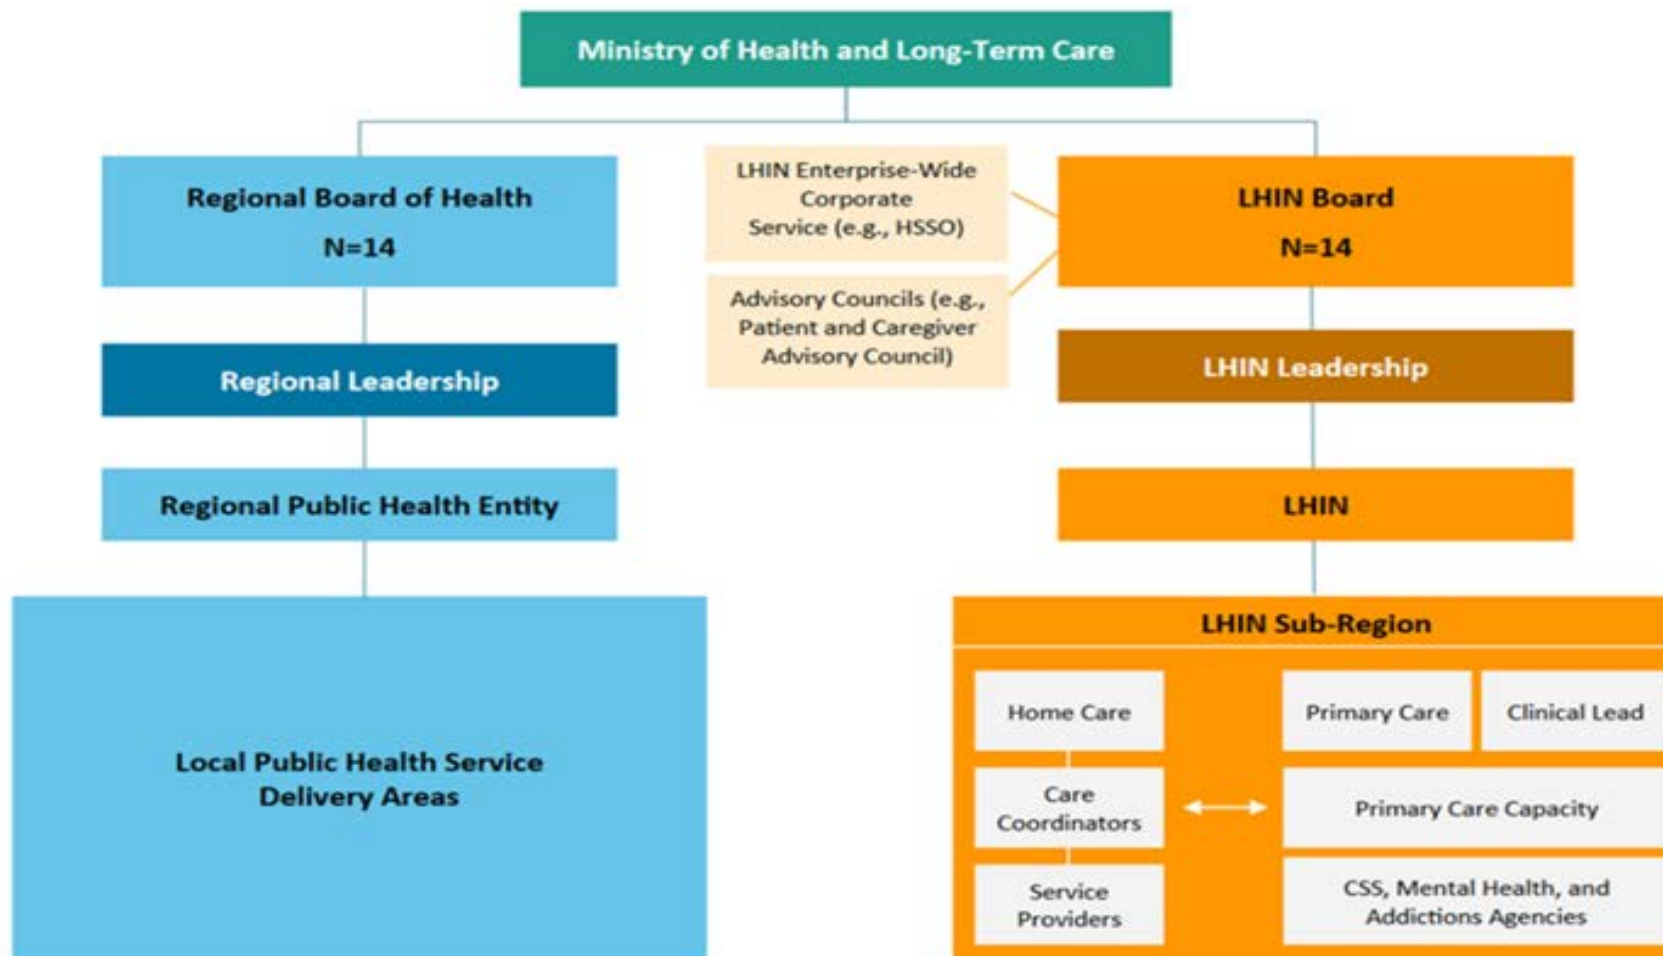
Ministry of Health and Long-Term Care

Regional Board of Health
N=14

LHIN Enterprise-Wide Corporate Service (e.g., HSSO)

Advisory Councils (e.g., Patient and Caregiver Advisory Council)

LHIN Board
N=14

Regional Leadership

LHIN Leadership

Regional Public Health Entity

LHIN

Local Public Health Service Delivery Areas

LHIN Sub-Region

Home Care

Care Coordinators

Service Providers

Primary Care

Clinical Lead

Primary Care Capacity

CSS, Mental Health, and Addictions Agencies